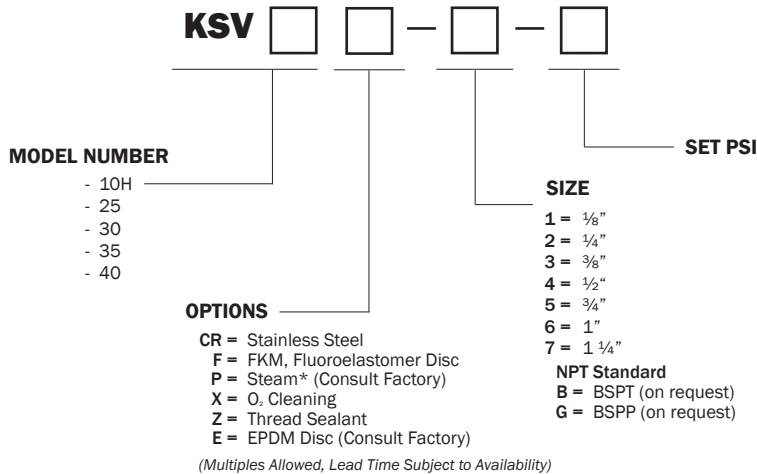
KSV □ □ – □ – □

SET PSI

MODEL NUMBER
- 10H
- 25
- 30
- 35
- 40

SIZE
1 = ⅛"
2 = ¼"
3 = ⅜"
4 = ½"
5 = ¾"
6 = 1"
7 = 1 ¼"

NPT Standard
B = BSPT (on request)
G = BSPP (on request)

OPTIONS
CR = Stainless Steel
F = FKM, Fluoroelastomer Disc
P = Steam* (Consult Factory)
X = $O_2$ Cleaning
Z = Thread Sealant
E = EPDM Disc (Consult Factory)

(Multiples Allowed, Lead Time Subject to Availability)